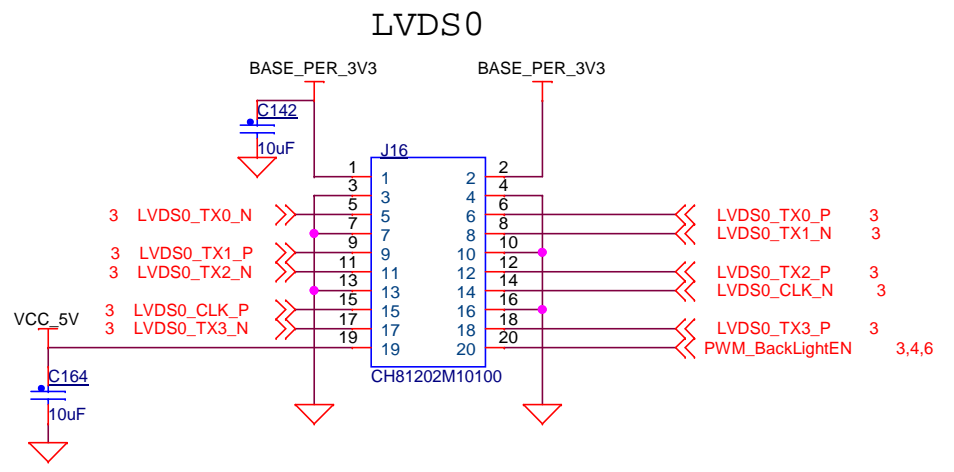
LVDS0

BASE_PER_3V3

BASE_PER_3V3

C142

10uF

J16

1 1

2 2

3 3

4 4

5 5

6 6

7 7

8 8

9 9

10 10

11 11

12 12

13 13

14 14

15 15

16 16

17 17

18 18

19 19

20 20

3 LVDS0_TX0_N

3 LVDS0_TX1_P

3 LVDS0_TX2_N

3 LVDS0_CLK_P

3 LVDS0_TX3_N

LVDS0_TX0_P 3

LVDS0_TX1_N 3

LVDS0_TX2_P 3

LVDS0_CLK_N 3

LVDS0_TX3_P 3

PWM_BackLightEN 3,4,6

VCC_5V

C164

10uF

CH81202M10100